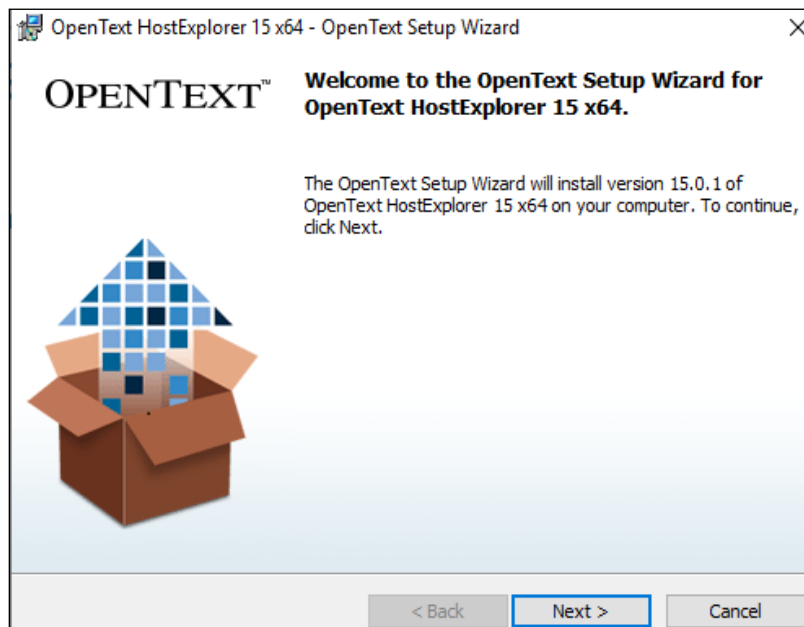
OpenText HostExplorer 15 x64 - OpenText Setup Wizard

OPENTEXT™

Welcome to the OpenText Setup Wizard for OpenText HostExplorer 15 x64.

The OpenText Setup Wizard will install version 15.0.1 of OpenText HostExplorer 15 x64 on your computer. To continue, click Next.

< Back
Next >
Cancel